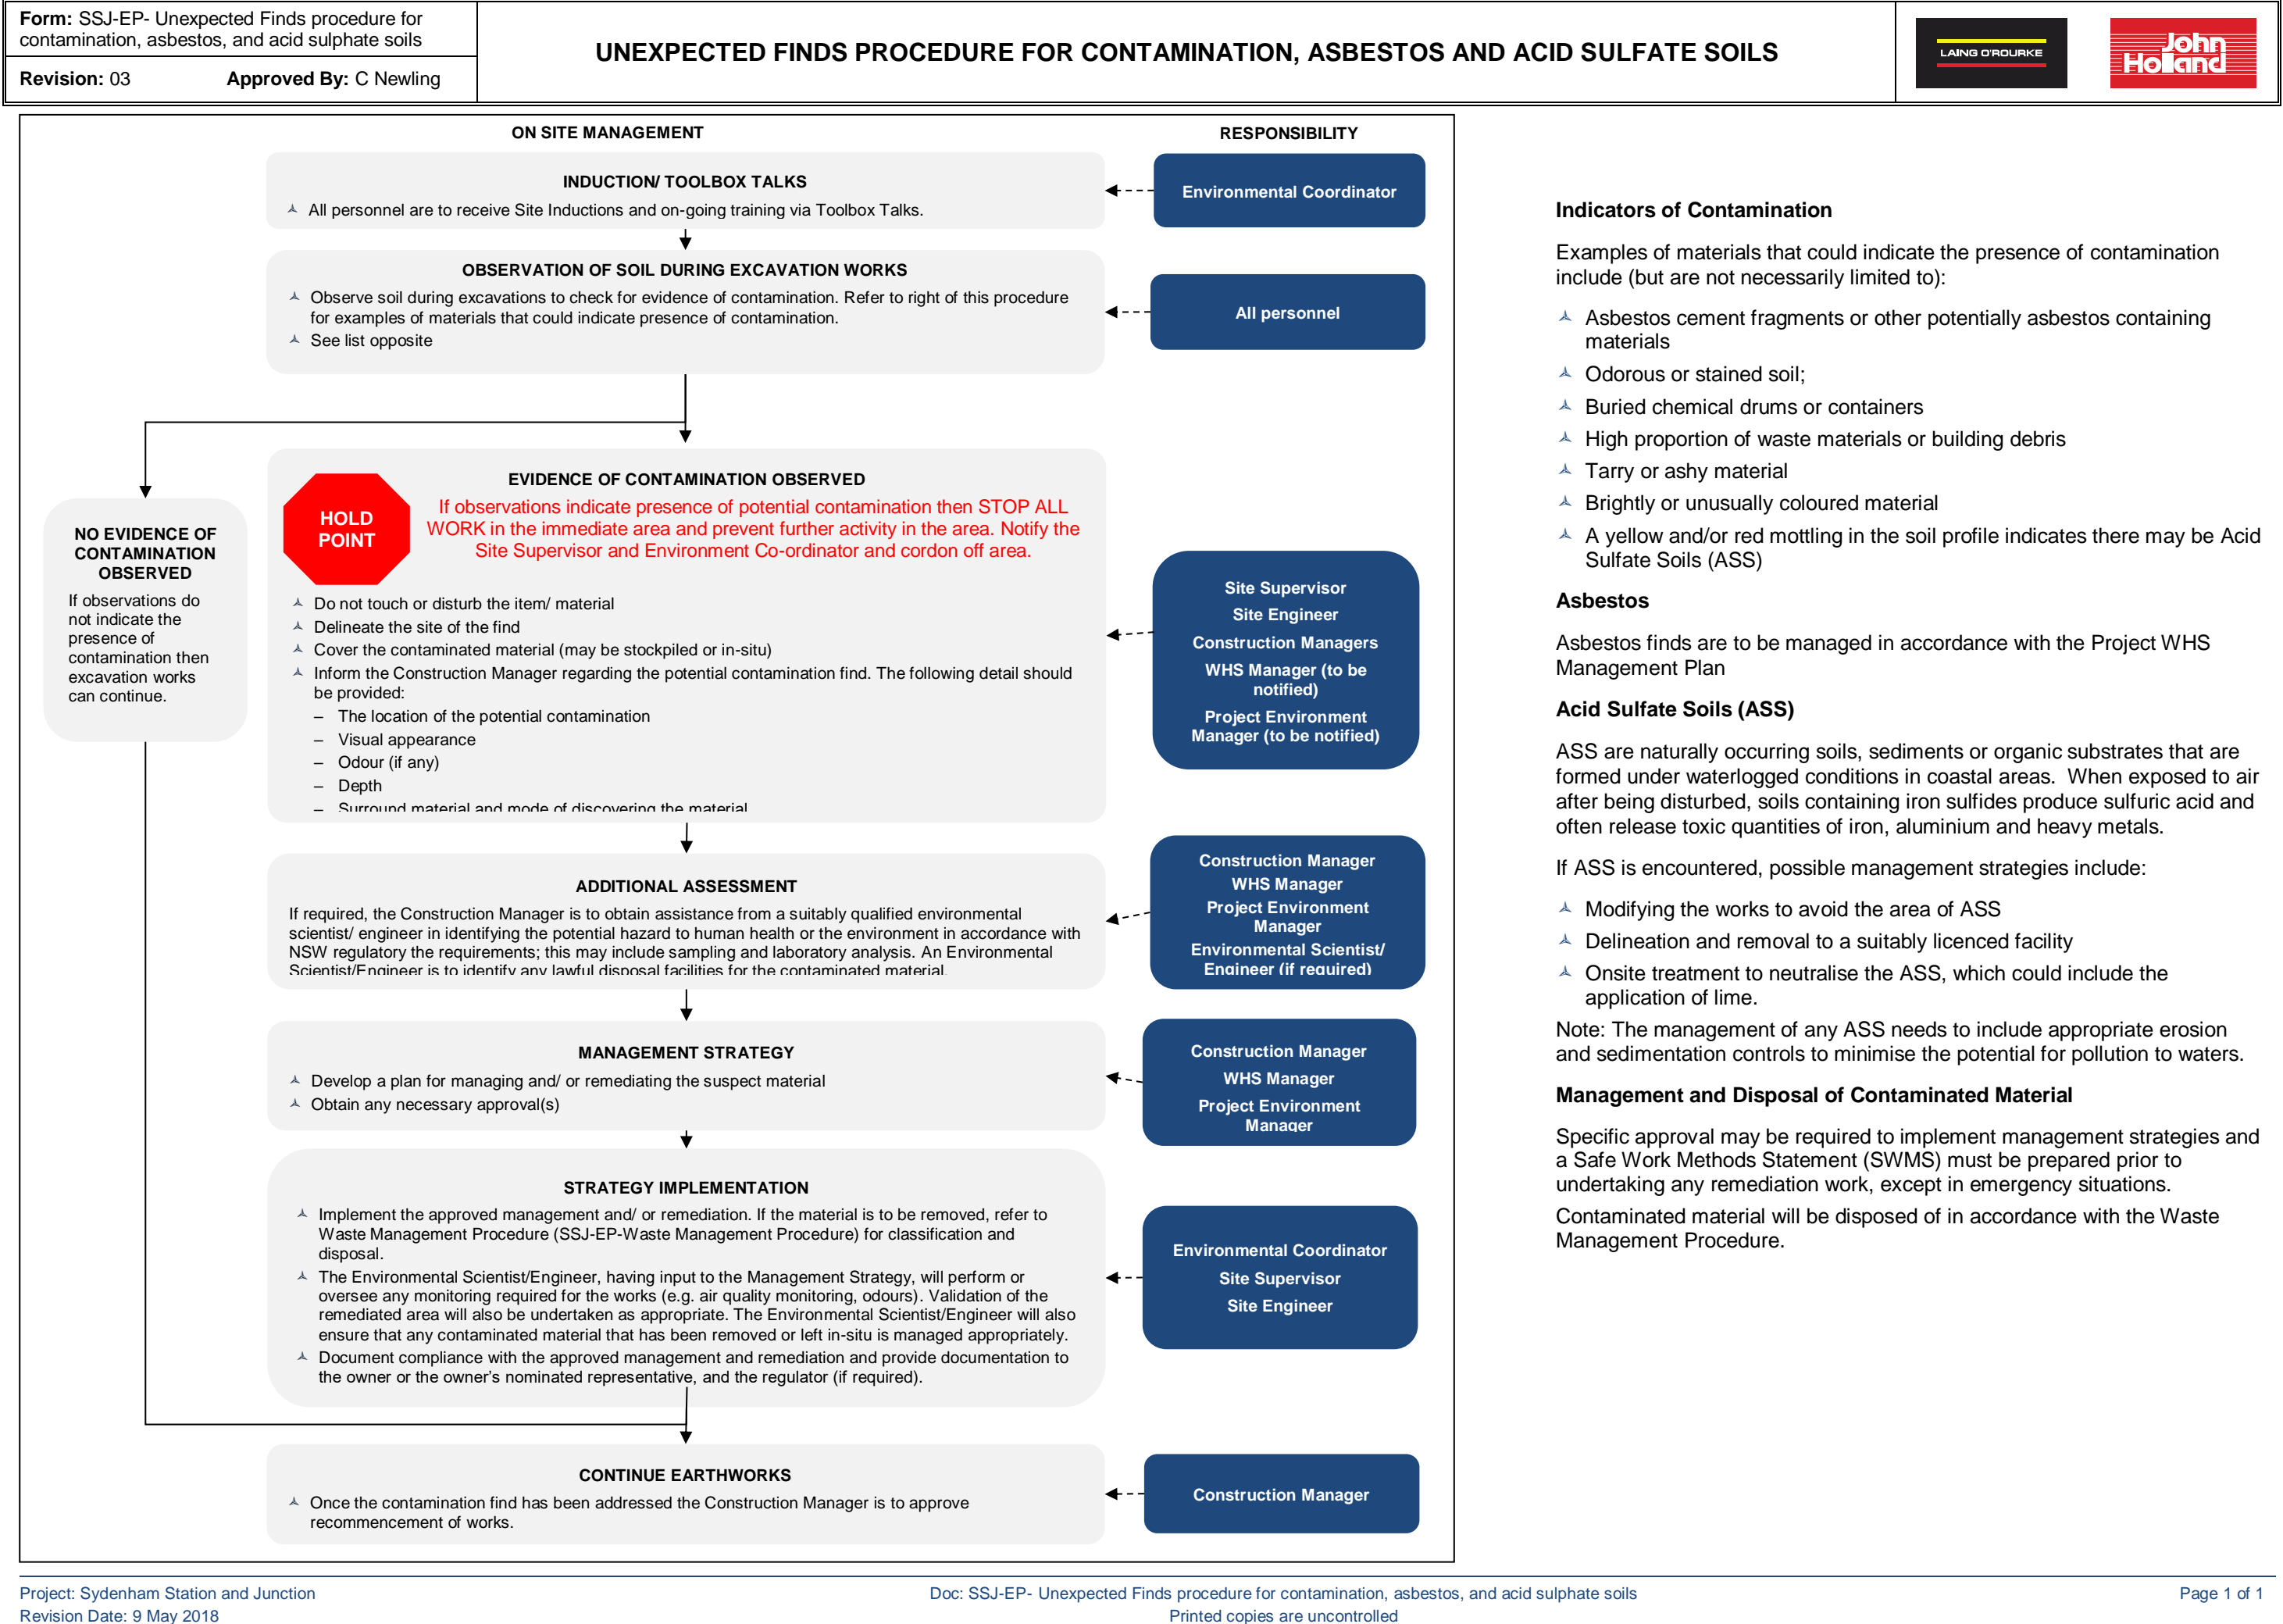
**Form:** SSJ-EP- Unexpected Finds procedure for contamination, asbestos, and acid sulphate soils

**Revision:** 03 **Approved By:** C Newling

UNEXPECTED FINDS PROCEDURE FOR CONTAMINATION, ASBESTOS AND ACID SULFATE SOILS

LAING O'ROURKE

John Holland

ON SITE MANAGEMENT

RESPONSIBILITY

INDUCTION/ TOOLBOX TALKS
All personnel are to receive Site Inductions and on-going training via Toolbox Talks.

Environmental Coordinator

OBSERVATION OF SOIL DURING EXCAVATION WORKS
Observe soil during excavations to check for evidence of contamination. Refer to right of this procedure for examples of materials that could indicate presence of contamination.
See list opposite

All personnel

NO EVIDENCE OF CONTAMINATION OBSERVED
If observations do not indicate the presence of contamination then excavation works can continue.

HOLD POINT

EVIDENCE OF CONTAMINATION OBSERVED
If observations indicate presence of potential contamination then STOP ALL WORK in the immediate area and prevent further activity in the area. Notify the Site Supervisor and Environment Co-ordinator and cordon off area.
Do not touch or disturb the item/ material
Delineate the site of the find
Cover the contaminated material (may be stockpiled or in-situ)
Inform the Construction Manager regarding the potential contamination find. The following detail should be provided:
– The location of the potential contamination
– Visual appearance
– Odour (if any)
– Depth
– Surround material and mode of discovering the material

Site Supervisor
Site Engineer
Construction Managers
WHS Manager (to be notified)
Project Environment Manager (to be notified)

ADDITIONAL ASSESSMENT
If required, the Construction Manager is to obtain assistance from a suitably qualified environmental scientist/ engineer in identifying the potential hazard to human health or the environment in accordance with NSW regulatory the requirements; this may include sampling and laboratory analysis. An Environmental Scientist/Engineer is to identify any lawful disposal facilities for the contaminated material

Construction Manager
WHS Manager
Project Environment Manager
Environmental Scientist/ Engineer (if required)

MANAGEMENT STRATEGY
Develop a plan for managing and/ or remediating the suspect material
Obtain any necessary approval(s)

Construction Manager
WHS Manager
Project Environment Manager

STRATEGY IMPLEMENTATION
Implement the approved management and/ or remediation. If the material is to be removed, refer to Waste Management Procedure (SSJ-EP-Waste Management Procedure) for classification and disposal.
The Environmental Scientist/Engineer, having input to the Management Strategy, will perform or oversee any monitoring required for the works (e.g. air quality monitoring, odours). Validation of the remediated area will also be undertaken as appropriate. The Environmental Scientist/Engineer will also ensure that any contaminated material that has been removed or left in-situ is managed appropriately.
Document compliance with the approved management and remediation and provide documentation to the owner or the owner's nominated representative, and the regulator (if required).

Environmental Coordinator
Site Supervisor
Site Engineer

CONTINUE EARTHWORKS
Once the contamination find has been addressed the Construction Manager is to approve recommencement of works.

Construction Manager

**Indicators of Contamination**

Examples of materials that could indicate the presence of contamination include (but are not necessarily limited to):

Asbestos cement fragments or other potentially asbestos containing materials
Odorous or stained soil;
Buried chemical drums or containers
High proportion of waste materials or building debris
Tarry or ashy material
Brightly or unusually coloured material
A yellow and/or red mottling in the soil profile indicates there may be Acid Sulfate Soils (ASS)

**Asbestos**

Asbestos finds are to be managed in accordance with the Project WHS Management Plan

**Acid Sulfate Soils (ASS)**

ASS are naturally occurring soils, sediments or organic substrates that are formed under waterlogged conditions in coastal areas. When exposed to air after being disturbed, soils containing iron sulfides produce sulfuric acid and often release toxic quantities of iron, aluminium and heavy metals.

If ASS is encountered, possible management strategies include:

Modifying the works to avoid the area of ASS
Delineation and removal to a suitably licenced facility
Onsite treatment to neutralise the ASS, which could include the application of lime.

Note: The management of any ASS needs to include appropriate erosion and sedimentation controls to minimise the potential for pollution to waters.

**Management and Disposal of Contaminated Material**

Specific approval may be required to implement management strategies and a Safe Work Methods Statement (SWMS) must be prepared prior to undertaking any remediation work, except in emergency situations.

Contaminated material will be disposed of in accordance with the Waste Management Procedure.

Project: Sydenham Station and Junction
Revision Date: 9 May 2018

Doc: SSJ-EP- Unexpected Finds procedure for contamination, asbestos, and acid sulphate soils
Printed copies are uncontrolled

Page 1 of 1